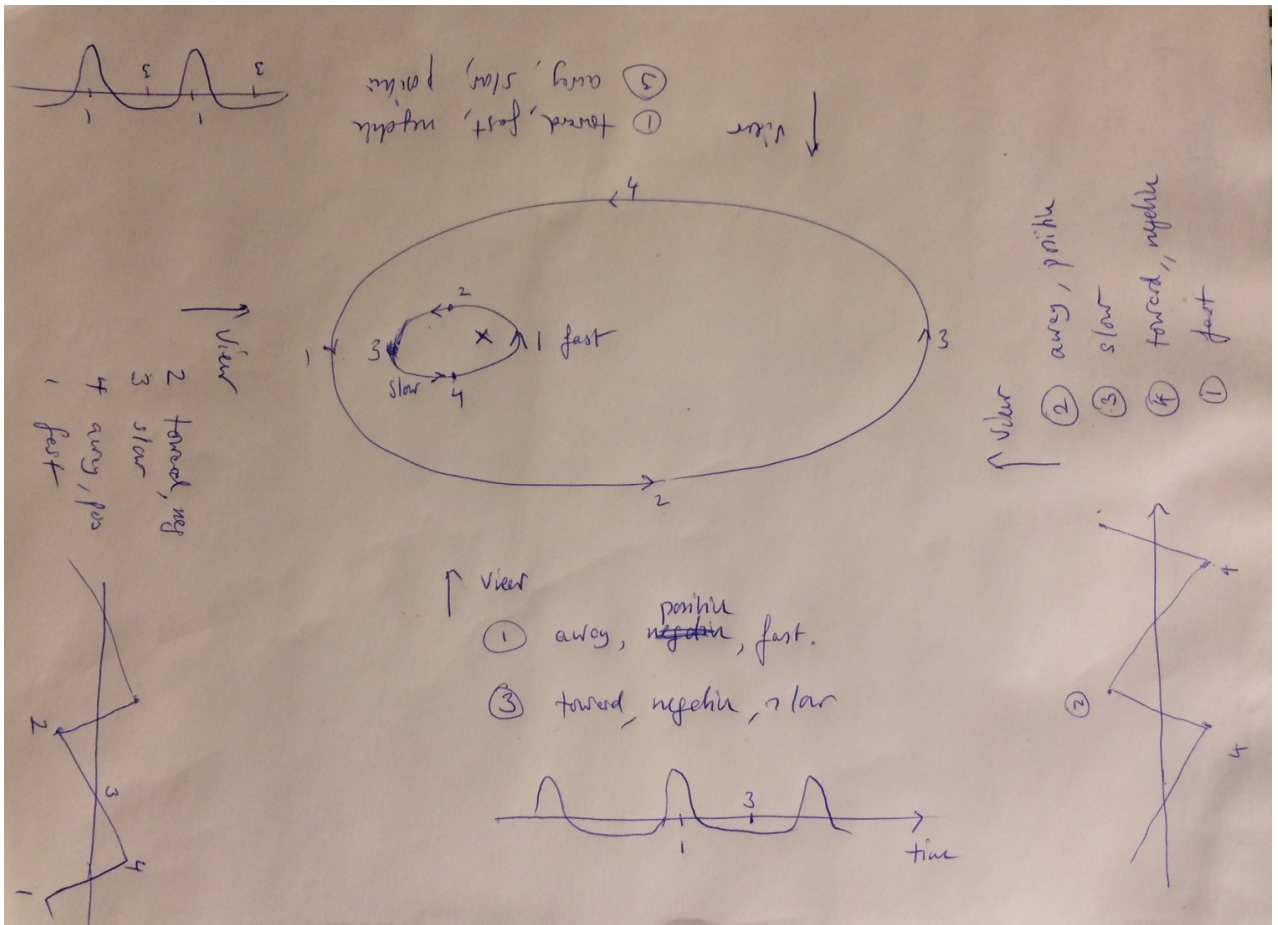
view
① toward, fast, negative
③ away, slow, positive

3
3
1
1

4
2
3
1 fast
X
slow
4
1
3
2

view
2 toward, neg
3 slow
4 away, pos
1 fast

view
② away, positive
③ slow
④ toward, negative
① fast

view
① away, positive, fast.
③ toward, negative, slow

3
1
time

2
3
4
1

4
②
4